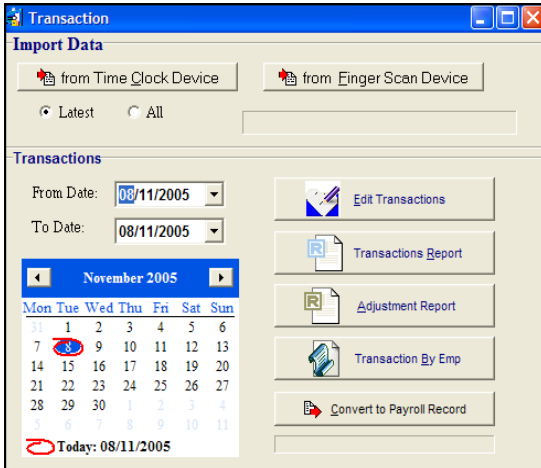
Transaction

Import Data

from Time Clock Device

from Finger Scan Device

Latest

All

Transactions

From Date: 08/11/2005

To Date: 08/11/2005

November 2005

| Mon | Tue | Wed | Thu | Fri | Sat | Sun |
|---|---|---|---|---|---|---|
| 31 | 1 | 2 | 3 | 4 | 5 | 6 |
| 7 | 8 | 9 | 10 | 11 | 12 | 13 |
| 14 | 15 | 16 | 17 | 18 | 19 | 20 |
| 21 | 22 | 23 | 24 | 25 | 26 | 27 |
| 28 | 29 | 30 | 1 | 2 | 3 | 4 |
| 5 | 6 | 7 | 8 | 9 | 10 | 11 |

Today: 08/11/2005

Edit Transactions

Transactions Report

Adjustment Report

Transaction By Emp

Convert to Payroll Record